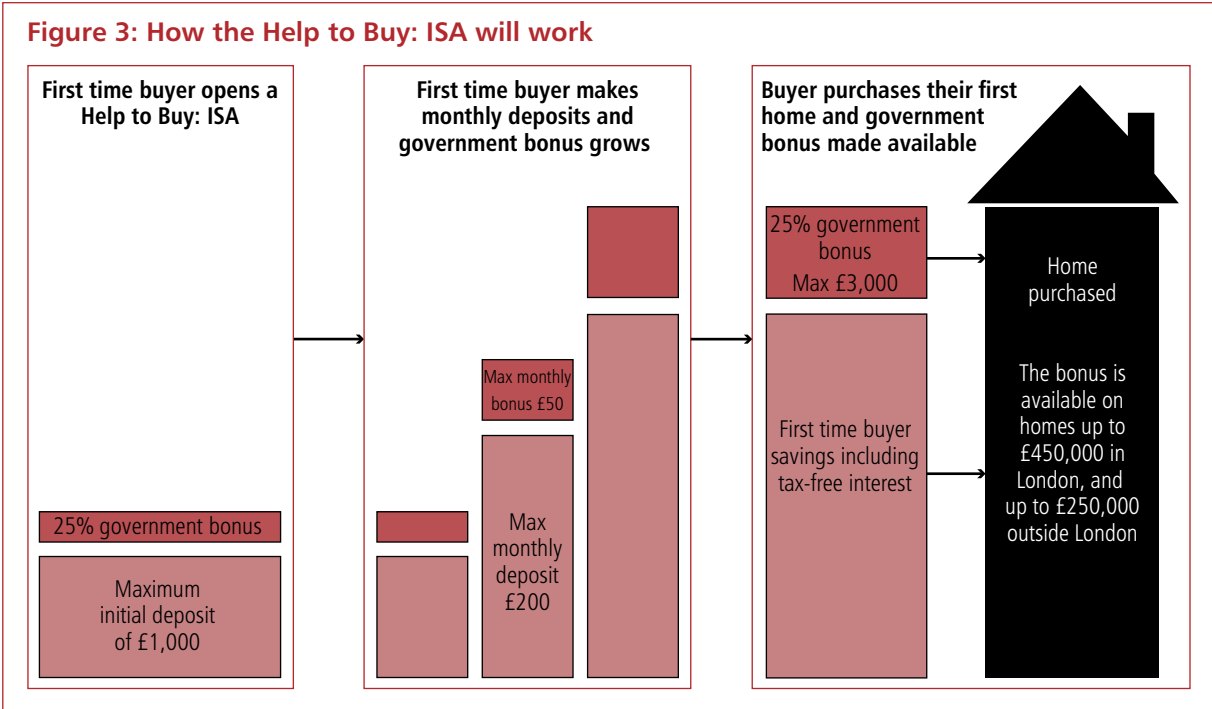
Figure 3: How the Help to Buy: ISA will work

First time buyer opens a Help to Buy: ISA

25% government bonus

Maximum initial deposit of £1,000

First time buyer makes monthly deposits and government bonus grows

Max monthly bonus £50

Max monthly deposit £200

Buyer purchases their first home and government bonus made available

25% government bonus Max £3,000

First time buyer savings including tax-free interest

Home purchased

The bonus is available on homes up to £450,000 in London, and up to £250,000 outside London